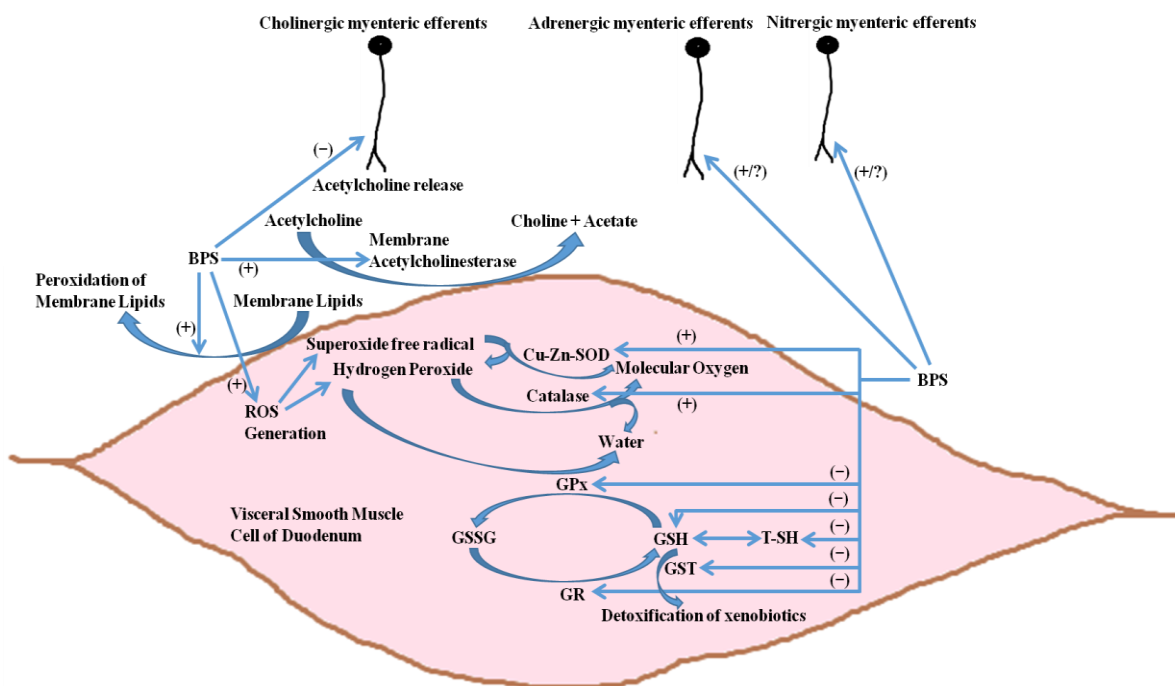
Cholinergic myenteric efferents

Adrenergic myenteric efferents

Nitrergic myenteric efferents

(−)

Acetylcholine release

(+/?)

(+/?)

Acetylcholine

Choline + Acetate

BPS

(+)

Membrane Acetylcholinesterase

Peroxidation of Membrane Lipids

Membrane Lipids

(+)

(+)

Superoxide free radical

Cu-Zn-SOD

(+)

Hydrogen Peroxide

Molecular Oxygen

BPS

(+)

ROS Generation

Catalase

(+)

Water

(−)

GPx

(−)

Visceral Smooth Muscle Cell of Duodenum

(−)

GSSG

GSH

T-SH

(−)

GST

(−)

GR

Detoxification of xenobiotics